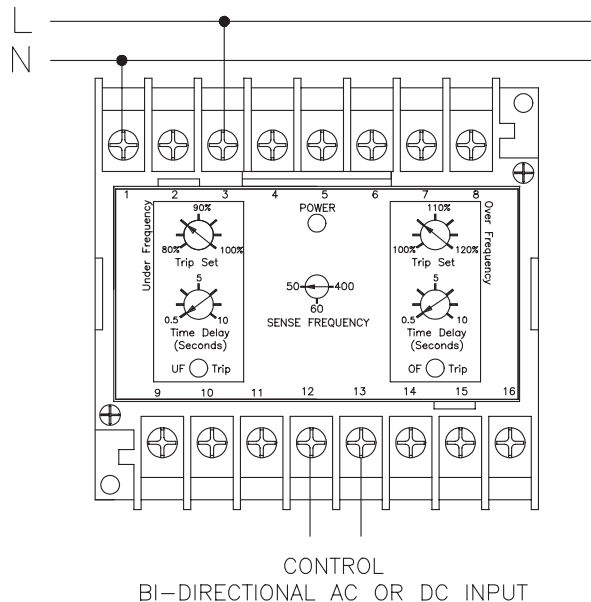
L
N

1 2 3 4 5 6 7 8

Under Frequency
90%
80% 100%
Trip Set
5
0.5 10
Time Delay
(Seconds)
UF Trip

POWER

50 400
60
SENSE FREQUENCY

Over Frequency
110%
100% 120%
Trip Set
5
0.5 10
Time Delay
(Seconds)
OF Trip

9 10 11 12 13 14 15 16

CONTROL
BI-DIRECTIONAL AC OR DC INPUT